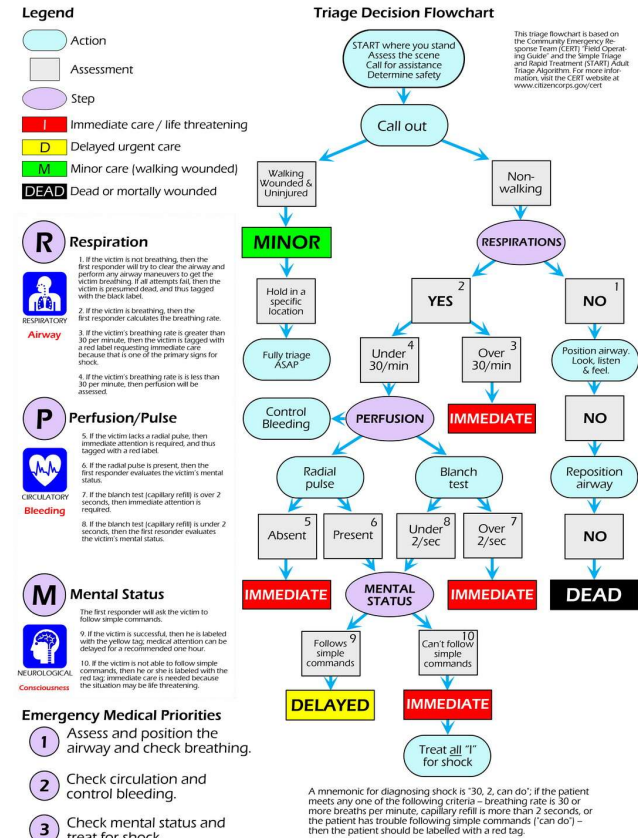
Legend

Action

Assessment

Step

I Immediate care / life threatening

D Delayed urgent care

M Minor care (walking wounded)

DEAD Dead or mortally wounded

R Respiration

RESPIRATORY
Airway

1. If the victim is not breathing, then the first responder will try to clear the airway and perform any airway maneuvers to get the victim breathing. If all attempts fail, then the victim is presumed dead, and thus tagged with the black label.

2. If the victim is breathing, then the first responder calculates the breathing rate.

3. If the victim's breathing rate is greater than 30 per minute, then the victim is tagged with a red label requesting immediate care because that is one of the primary signs for shock.

4. If the victim's breathing rate is is less than 30 per minute, then perfusion will be assessed.

P Perfusion/Pulse

CIRCULATORY
Bleeding

5. If the victim lacks a radial pulse, then immediate attention is required, and thus tagged with a red label.

6. If the radial pulse is present, then the first responder evaluates the victim's mental status.

7. If the blanch test (capillary refill) is over 2 seconds, then immediate attention is required.

8. If the blanch test (capillary refill) is under 2 seconds, then the first reponder evaluates the victim's mental status.

M Mental Status

NEUROLOGICAL
Consciousness

The first responder will ask the victim to follow simple commands.

9. If the victim is successful, then he is labeled with the yellow tag; medical attention can be delayed for a recommended one hour.

10. If the victim is not able to follow simple commands, then he or she is labeled with the red tag; immediate care is needed because the situation may be life threatening.

Emergency Medical Priorities

1 Assess and position the airway and check breathing.

2 Check circulation and control bleeding.

3 Check mental status and treat for shock.

Triage Decision Flowchart

This triage flowchart is based on the Community Emergency Response Team (CERT) "Field Operating Guide" and the Simple Triage and Rapid Treatment (START) Adult Triage Algorithm. For more information, visit the CERT website at www.citizencorps.gov/cert

START where you stand
Assess the scene
Call for assistance
Determine safety

Call out

Walking Wounded & Uninjured

Non-walking

MINOR

RESPIRATIONS

Hold in a specific location

2 YES

1 NO

Fully triage ASAP

4 Under 30/min

3 Over 30/min

Position airway. Look, listen & feel.

Control Bleeding

PERFUSION

IMMEDIATE

NO

Radial pulse

Blanch test

Reposition airway

5 Absent

6 Present

8 Under 2/sec

7 Over 2/sec

NO

IMMEDIATE

MENTAL STATUS

IMMEDIATE

DEAD

9 Follows simple commands

10 Can't follow simple commands

DELAYED

IMMEDIATE

Treat all "I" for shock

A mnemonic for diagnosing shock is "30, 2, can do"; if the patient meets any one of the following criteria – breathing rate is 30 or more breaths per minute, capillary refill is more than 2 seconds, or the patient has trouble following simple commands ("can do") – then the patient should be labelled with a red tag.